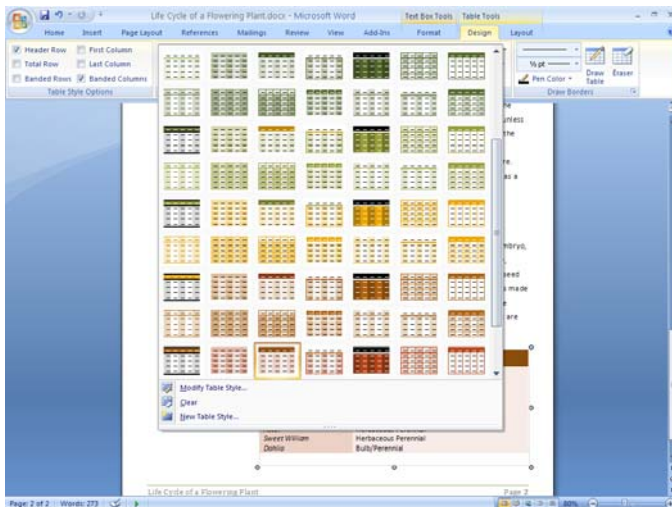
Life Cycle of a Flowering Plant.docx - Microsoft Word

Text Box Tools

Table Tools

Home

Insert

Page Layout

References

Mailings

Review

View

Add-Ins

Format

Design

Layout

Header Row

First Column

Total Row

Last Column

Banded Rows

Banded Columns

Table Style Options

½ pt

Pen Color

Draw Table

Eraser

Draw Borders

Modify Table Style...

Clear

New Table Style...

Sweet William

Herbaceous Perennial

Dahlia

Bulb/Perennial

Life Cycle of a Flowering Plant

Page 2

Page: 2 of 2

Words: 273

80%